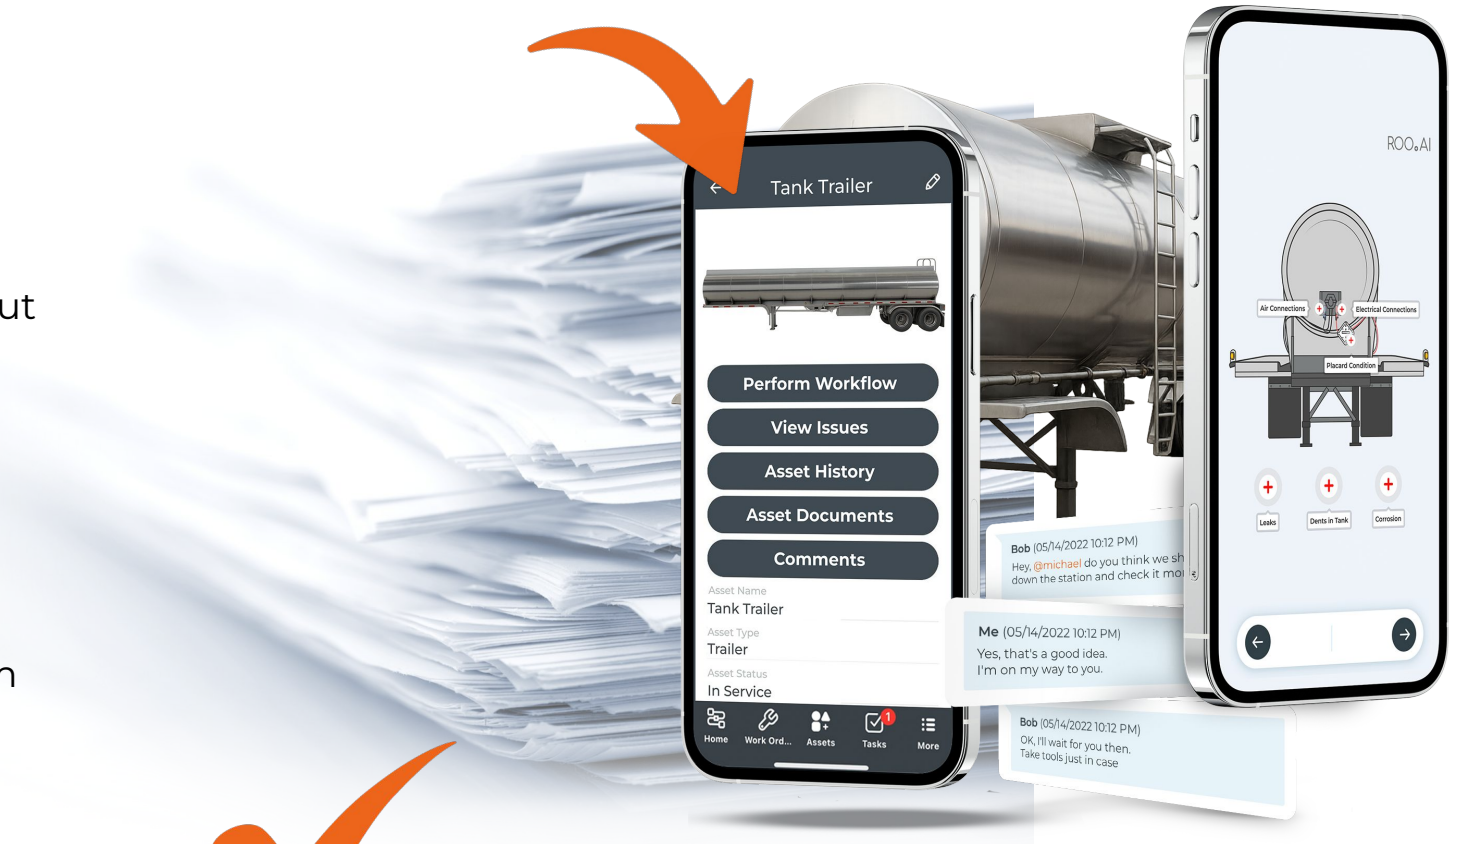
ut

n

Tank Trailer

Perform Workflow
View Issues
Asset History
Asset Documents
Comments

Asset Name
Tank Trailer
Asset Type
Trailer
Asset Status
In Service

Home Work Ord... Assets Tasks 1 More

ROO.AI

Air Connections
Electrical Connections
Placard Condition
Leaks
Dents in Tank
Corrosion

Bob (05/14/2022 10:12 PM)
Hey, @michael do you think we sh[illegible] down the station and check it mo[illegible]

Me (05/14/2022 10:12 PM)
Yes, that's a good idea.
I'm on my way to you.

Bob (05/14/2022 10:12 PM)
OK, I'll wait for you then.
Take tools just in case